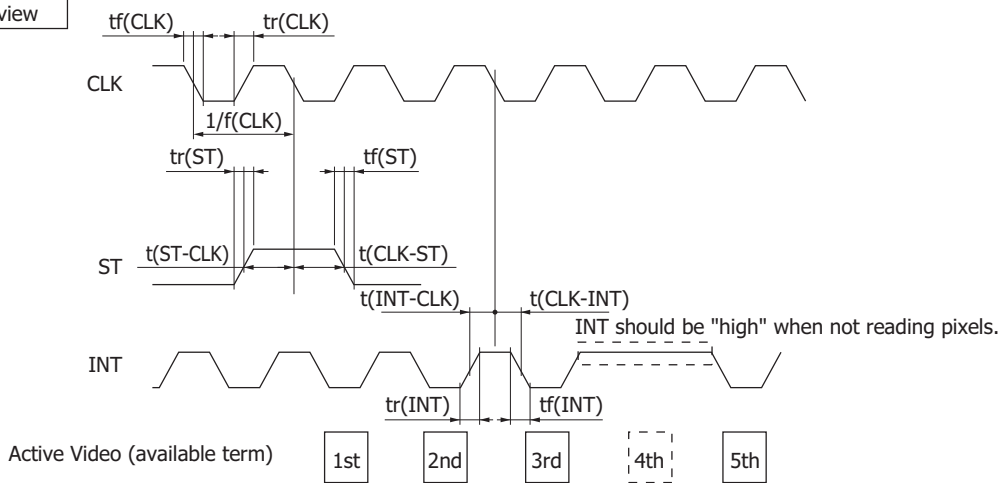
view

tf(CLK)
tr(CLK)
CLK
1/f(CLK)
tr(ST)
tf(ST)
ST
t(ST-CLK)
t(CLK-ST)
t(INT-CLK)
t(CLK-INT)
INT should be "high" when not reading pixels.
INT
tr(INT)
tf(INT)
Active Video (available term)
1st
2nd
3rd
4th
5th